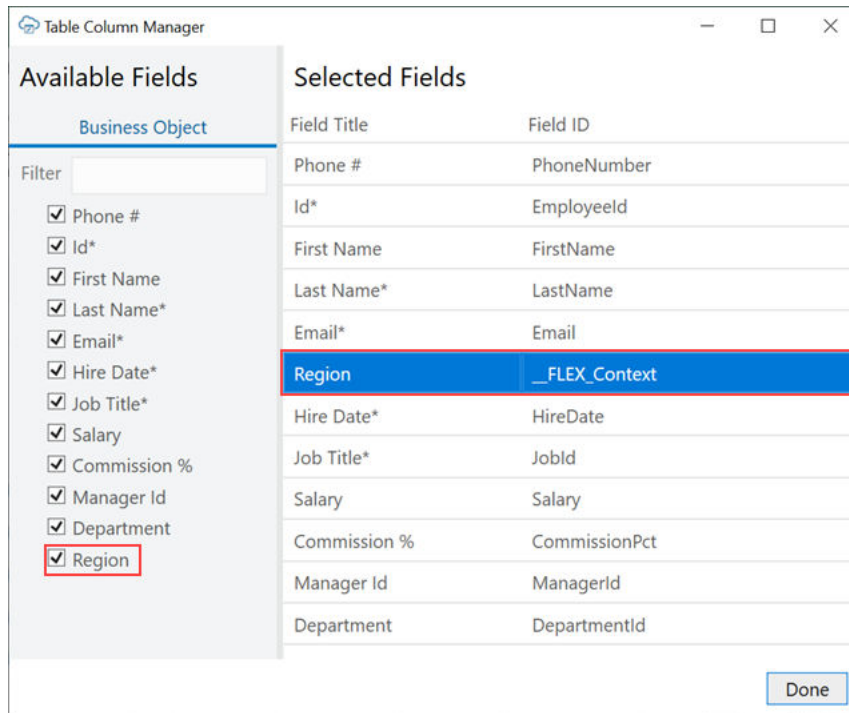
Table Column Manager

Available Fields

Business Object

Filter

Phone #
Id*
First Name
Last Name*
Email*
Hire Date*
Job Title*
Salary
Commission %
Manager Id
Department
Region

Selected Fields

| Field Title | Field ID |
|---|---|
| Phone # | PhoneNumber |
| Id* | EmployeeId |
| First Name | FirstName |
| Last Name* | LastName |
| Email* | Email |
| Region | __FLEX_Context |
| Hire Date* | HireDate |
| Job Title* | JobId |
| Salary | Salary |
| Commission % | CommissionPct |
| Manager Id | ManagerId |
| Department | DepartmentId |

Done